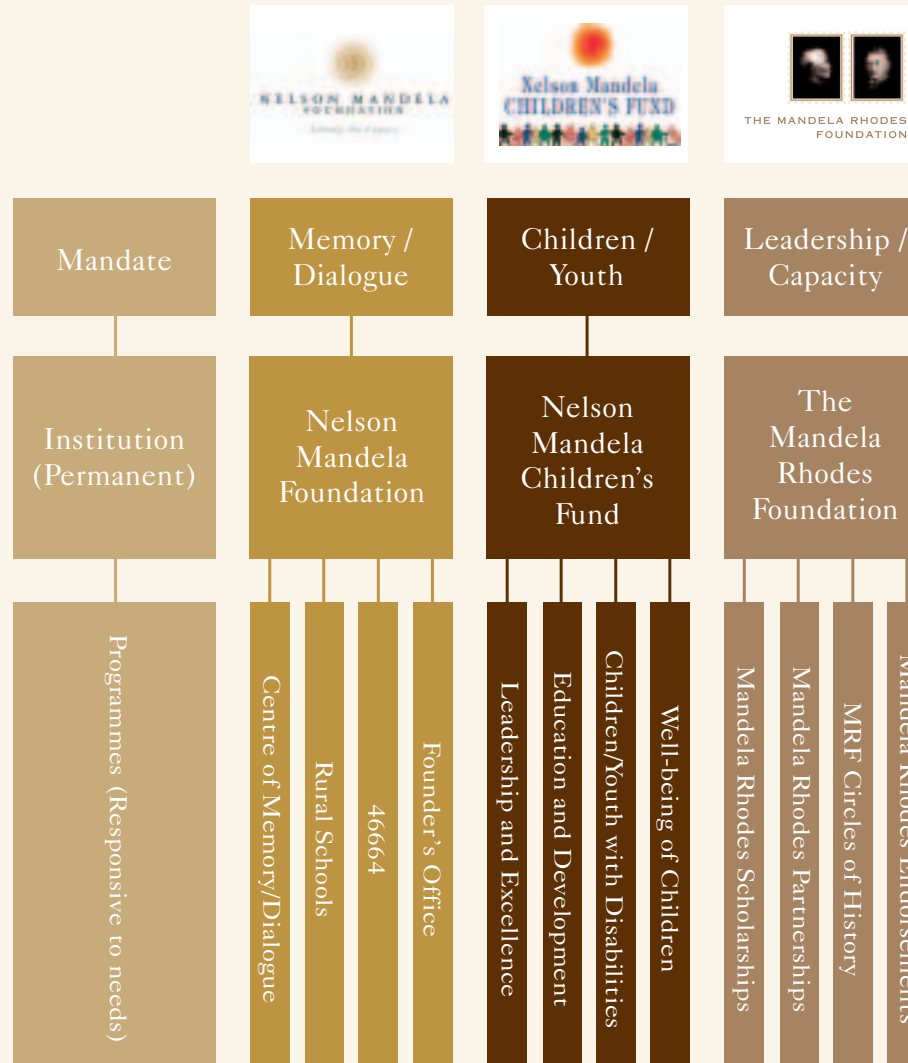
NELSON MANDELA FOUNDATION

Nelson Mandela CHILDREN'S FUND

THE MANDELA RHODES FOUNDATION

Mandate

Memory / Dialogue

Children / Youth

Leadership / Capacity

Institution (Permanent)

Nelson Mandela Foundation

Nelson Mandela Children's Fund

The Mandela Rhodes Foundation

Programmes (Responsive to needs)

Centre of Memory/Dialogue

Rural Schools

46664

Founder's Office

Leadership and Excellence

Education and Development

Children/Youth with Disabilities

Well-being of Children

Mandela Rhodes Scholarships

Mandela Rhodes Partnerships

MRF Circles of History

Mandela Rhodes Endorsements